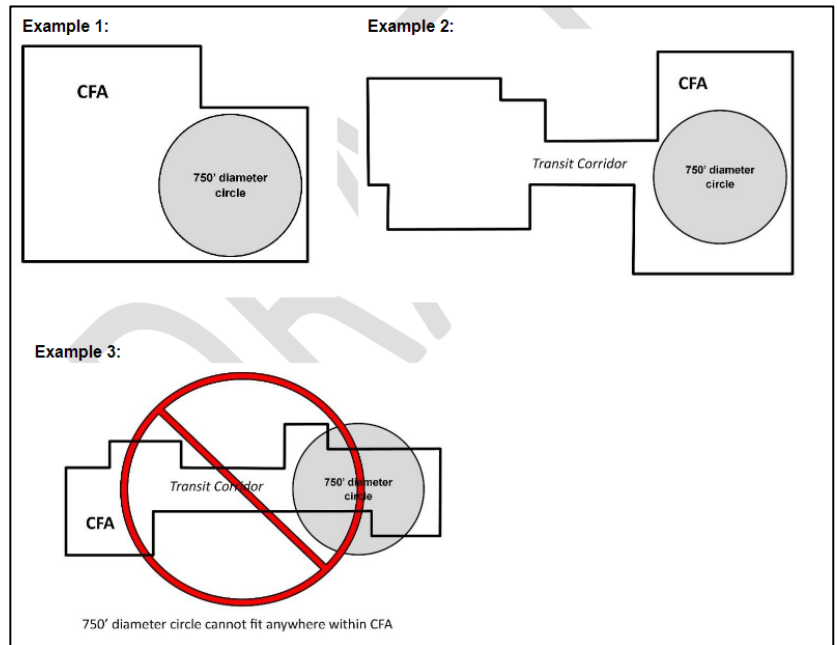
Example 1:

CFA

750' diameter circle

Example 2:

CFA

Transit Corridor

750' diameter circle

Example 3:

Transit Corridor

750' diameter circle

CFA

750' diameter circle cannot fit anywhere within CFA